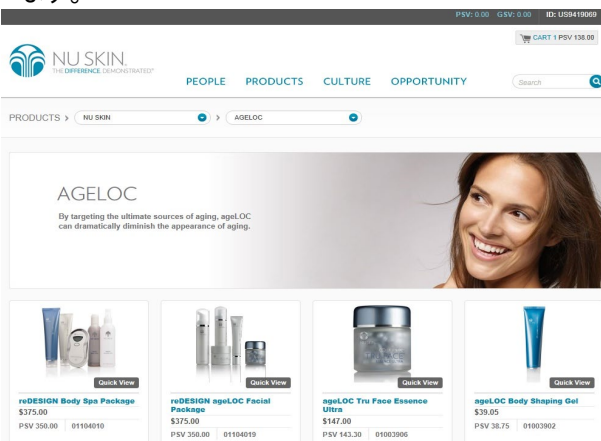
PSV: 0.00 GSV: 0.00 ID: US9419069

CART 1 PSV 138.00

NU SKIN.
THE DIFFERENCE. DEMONSTRATED.

PEOPLE PRODUCTS CULTURE OPPORTUNITY

Search

PRODUCTS > NU SKIN > AGELOC

AGELOC

By targeting the ultimate sources of aging, ageLOC can dramatically diminish the appearance of aging.

Quick View
reDESIGN Body Spa Package
$375.00
PSV 350.00 01104010

Quick View
reDESIGN ageLOC Facial Package
$375.00
PSV 350.00 01104019

Quick View
ageLOC Tru Face Essence Ultra
$147.00
PSV 143.30 01003906

Quick View
ageLOC Body Shaping Gel
$39.05
PSV 38.75 01003902